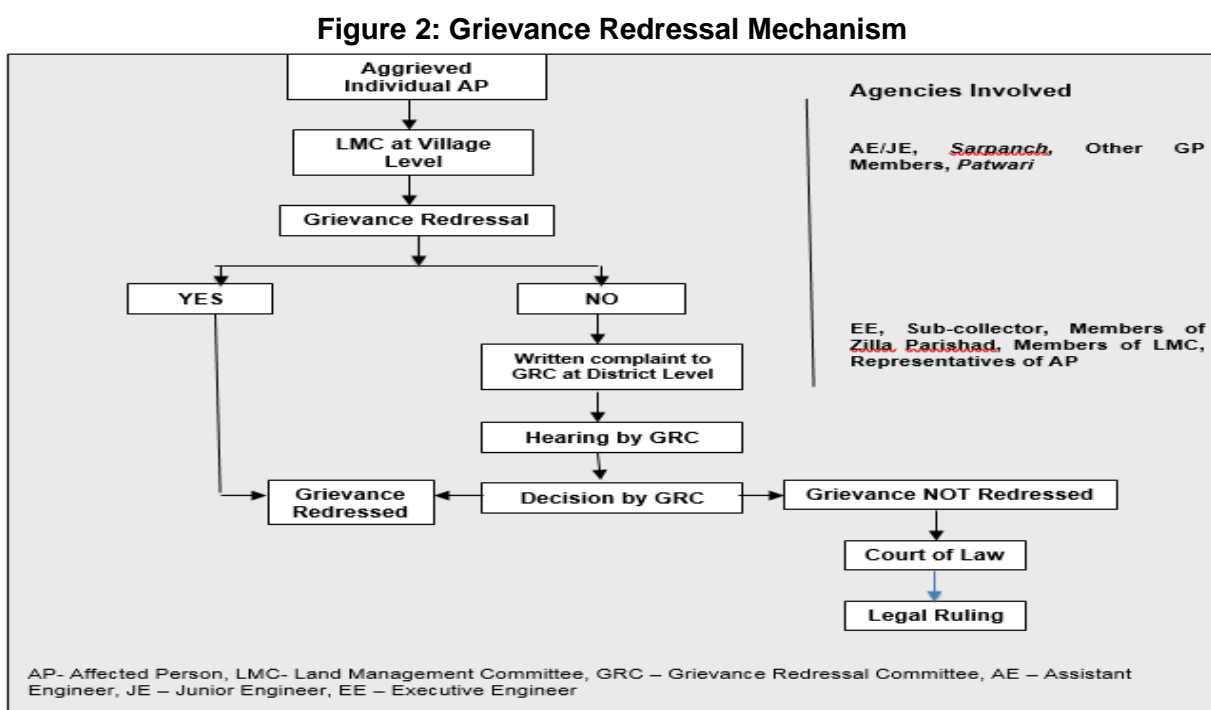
Figure 2: Grievance Redressal Mechanism

Aggrieved Individual AP

LMC at Village Level

Grievance Redressal

YES

NO

Written complaint to GRC at District Level

Hearing by GRC

Grievance Redressed

Decision by GRC

Grievance NOT Redressed

Court of Law

Legal Ruling

Agencies Involved

AE/JE, *Sarpanch*, Other GP Members, *Patwari*

EE, Sub-collector, Members of Zilla Parishad, Members of LMC, Representatives of AP

AP- Affected Person, LMC- Land Management Committee, GRC – Grievance Redressal Committee, AE – Assistant Engineer, JE – Junior Engineer, EE – Executive Engineer